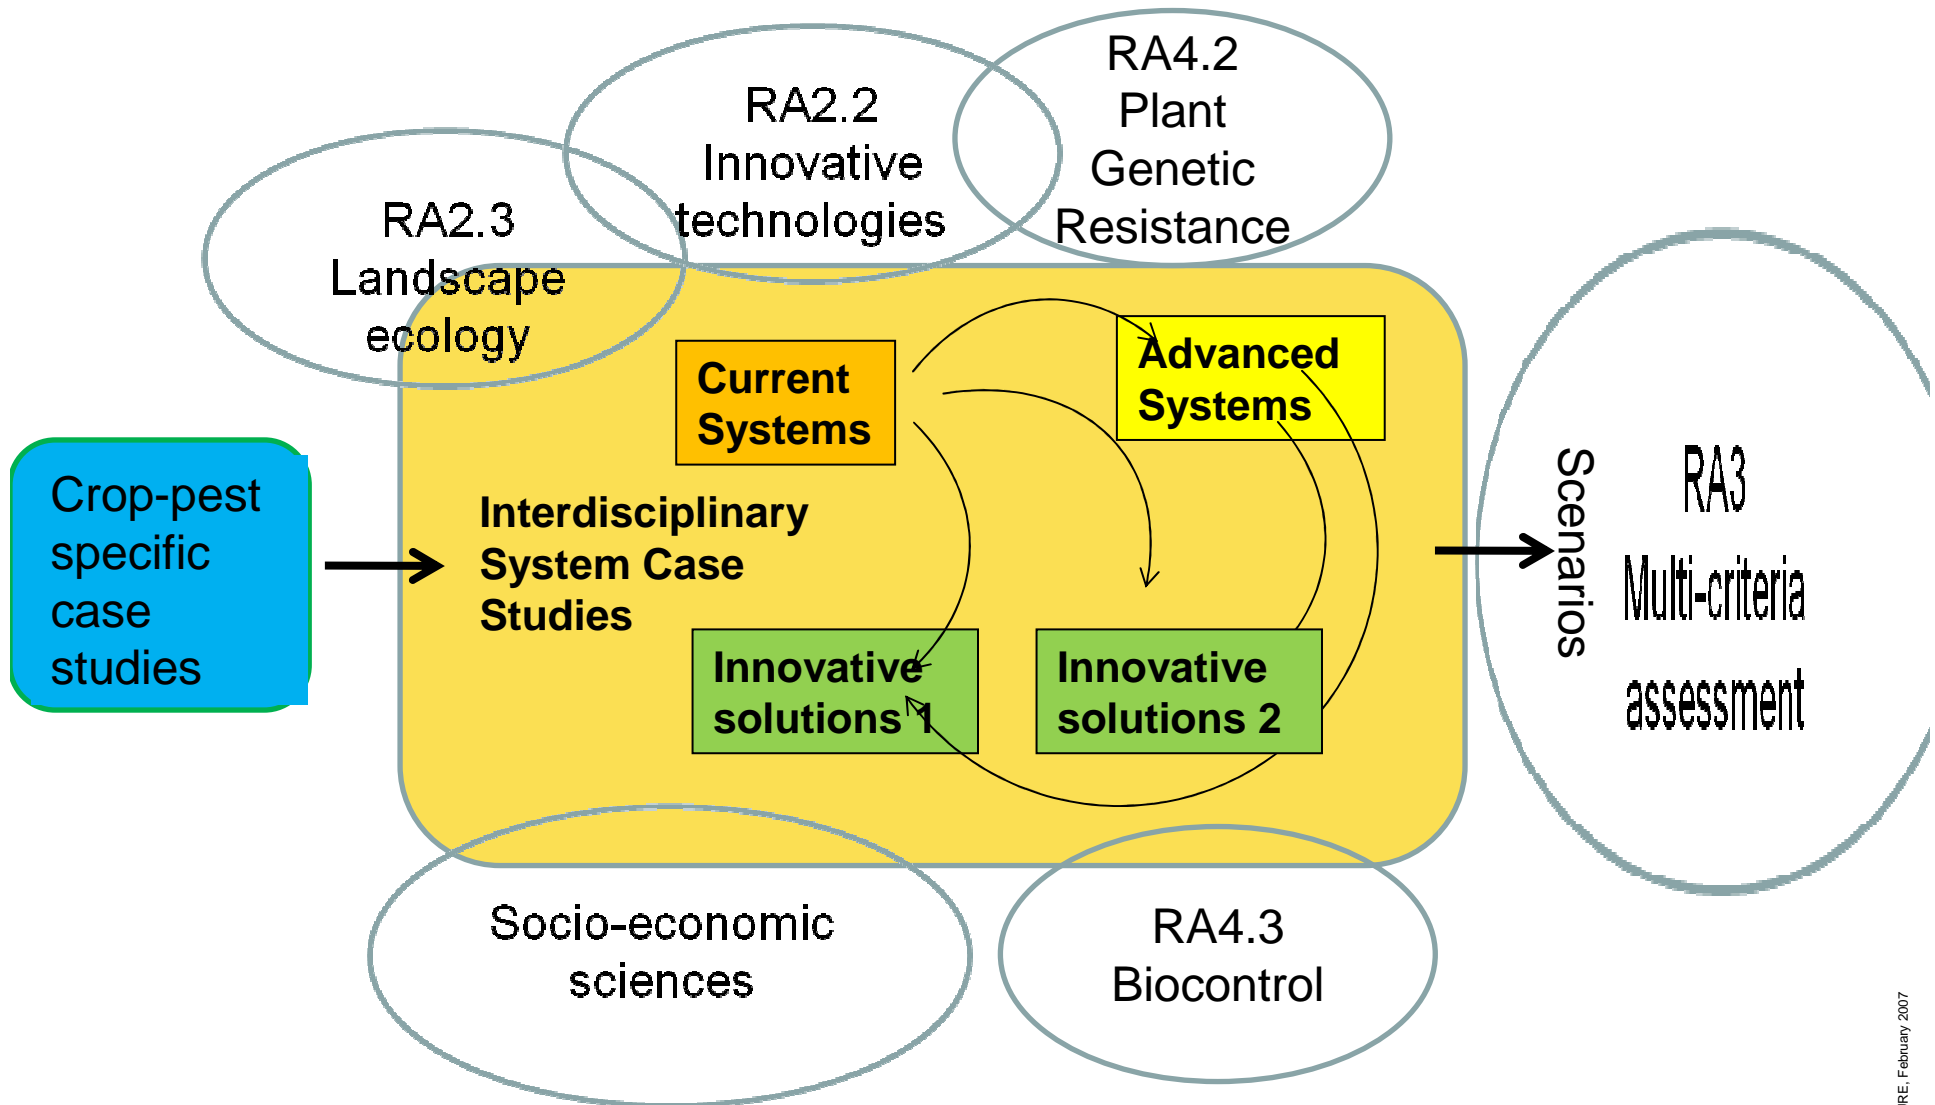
RA2.2
Innovative
technologies

RA4.2
Plant
Genetic
Resistance

RA2.3
Landscape
ecology

Current
Systems

Advanced
Systems

Crop-pest
specific
case
studies

Interdisciplinary
System Case
Studies

Scenarios

RA3
Multi-criteria
assessment

Innovative
solutions 1

Innovative
solutions 2

Socio-economic
sciences

RA4.3
Biocontrol

RE, February 2007